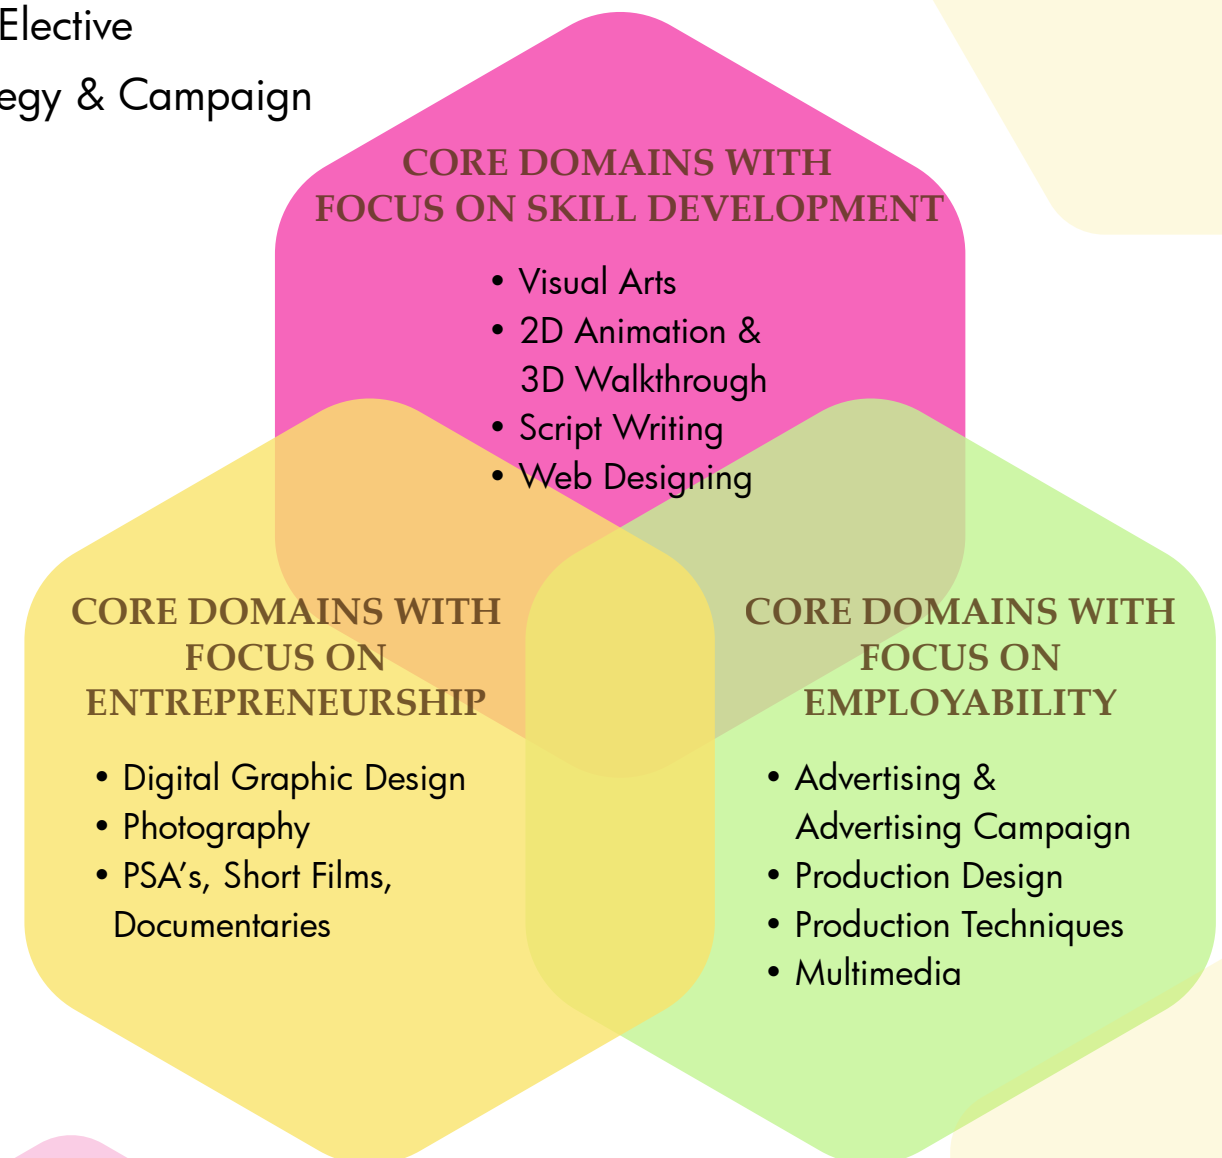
Elective

egy & Campaign

CORE DOMAINS WITH FOCUS ON SKILL DEVELOPMENT

• Visual Arts
• 2D Animation & 3D Walkthrough
• Script Writing
• Web Designing

CORE DOMAINS WITH FOCUS ON ENTREPRENEURSHIP

• Digital Graphic Design
• Photography
• PSA's, Short Films, Documentaries

CORE DOMAINS WITH FOCUS ON EMPLOYABILITY

• Advertising & Advertising Campaign
• Production Design
• Production Techniques
• Multimedia